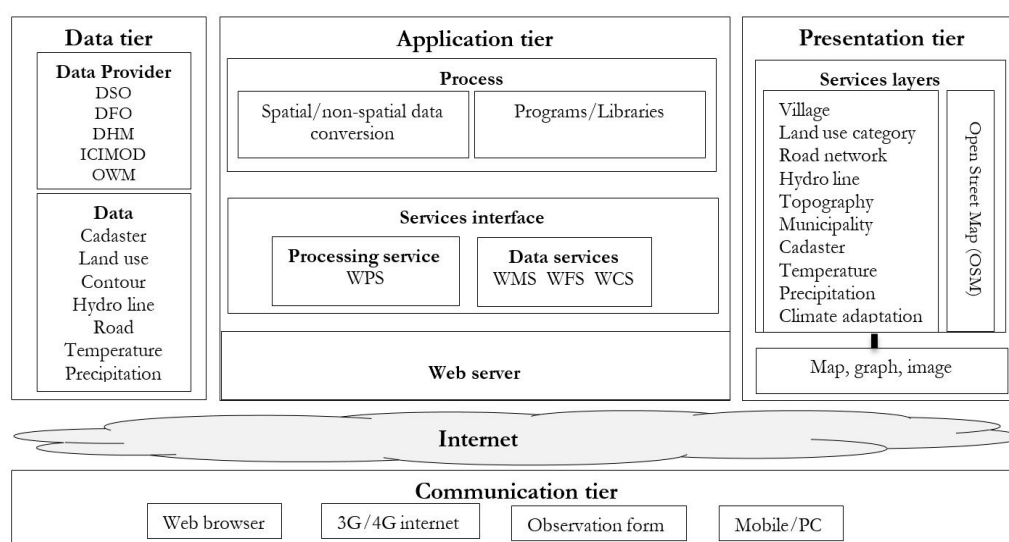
Data tier

Data Provider
DSO
DFO
DHM
ICIMOD
OWM

Data
Cadaster
Land use
Contour
Hydro line
Road
Temperature
Precipitation

Application tier

Process
Spatial/non-spatial data conversion
Programs/Libraries

Services interface
Processing service
WPS
Data services
WMS WFS WCS

Web server

Presentation tier

Services layers
Village
Land use category
Road network
Hydro line
Topography
Municipality
Cadaster
Temperature
Precipitation
Climate adaptation

Open Street Map (OSM)

Map, graph, image

Internet

Communication tier
Web browser
3G/4G internet
Observation form
Mobile/PC